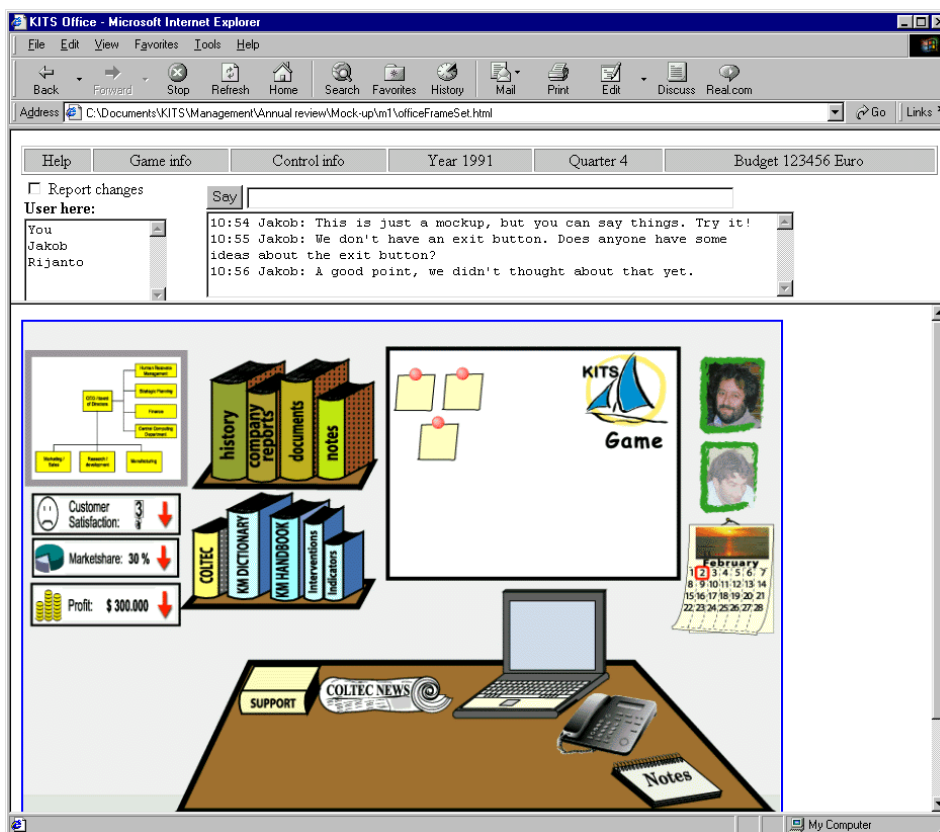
KITS Office - Microsoft Internet Explorer

File Edit View Favorites Tools Help

Back Forward Stop Refresh Home Search Favorites History Mail Print Edit Discuss Real.com

Address C:\Documents\KITS\Management\Annual review\Mock-up\m1\officeFrameSet.html Go Links

| Help | Game info | Control info | Year 1991 | Quarter 4 | Budget 123456 Euro |
|---|---|---|---|---|---|

Report changes
User here:
You
Jakob
Rijanto

Say

10:54 Jakob: This is just a mockup, but you can say things. Try it!
10:55 Jakob: We don't have an exit button. Does anyone have some ideas about the exit button?
10:56 Jakob: A good point, we didn't thought about that yet.

CTO / Head of Divisions
Human Resource Management
Strategic Planning
Finance
Central Computing Department
Marketing / Sales
Research / Development
Manufacturing

history
company reports
documents
notes

KITS
Game

Customer Satisfaction: 3
Marketshare: 30 %
Profit: $ 300.000

COLTEC
KM DICTIONARY
KM HANDBOOK
Interventions
Indicators

February
1 2 3 4 5 6 7
8 9 10 11 12 13 14
15 16 17 18 19 20 21
22 23 24 25 26 27 28

SUPPORT
COLTEC NEWS
Notes

My Computer